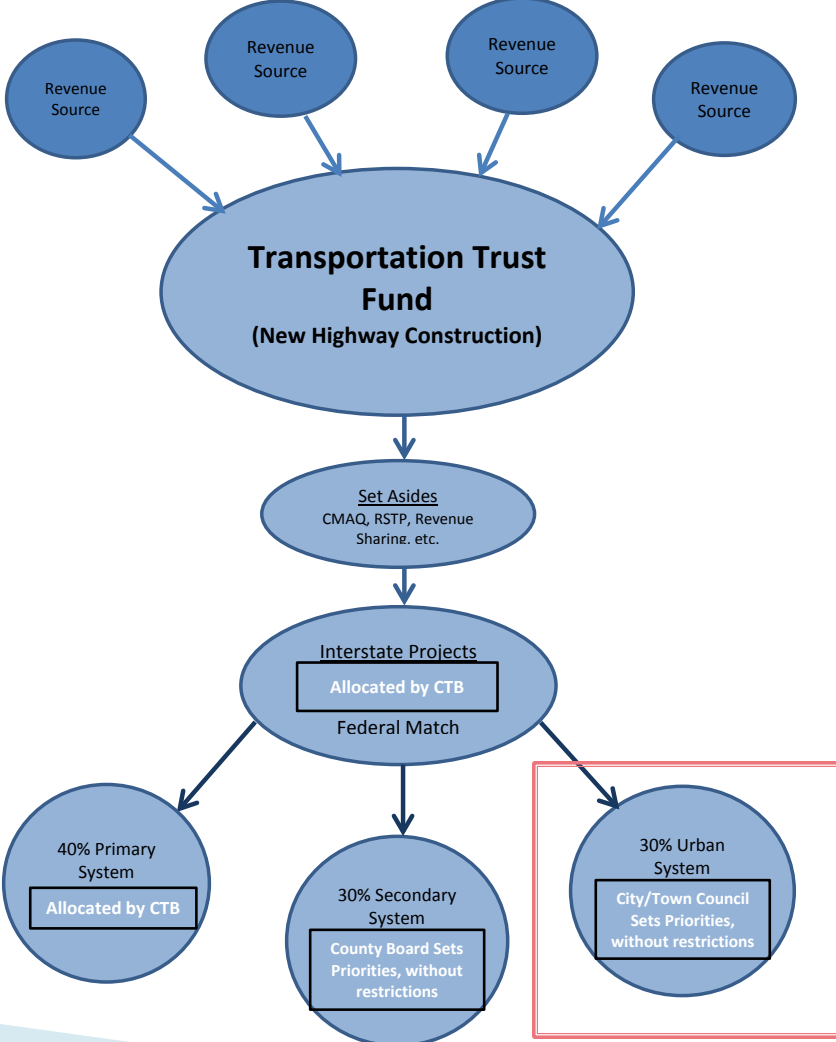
Revenue Source

Revenue Source

Revenue Source

Revenue Source

Transportation Trust Fund
(New Highway Construction)

Set Asides
CMAQ, RSTP, Revenue Sharing, etc.

Interstate Projects
Allocated by CTB
Federal Match

40% Primary System
Allocated by CTB

30% Secondary System
County Board Sets Priorities, without restrictions

30% Urban System
City/Town Council Sets Priorities, without restrictions